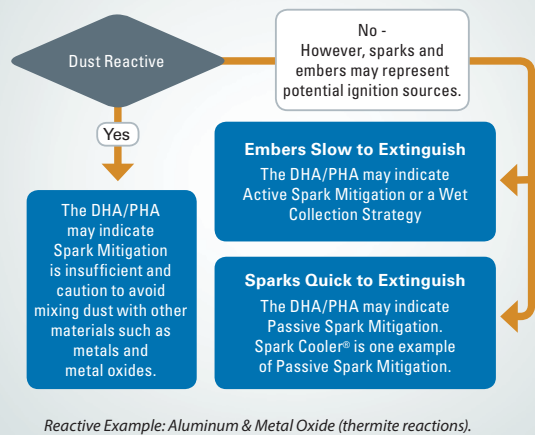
Dust Reactive

No -
However, sparks and embers may represent potential ignition sources.

Yes

The DHA/PHA may indicate Spark Mitigation is insufficient and caution to avoid mixing dust with other materials such as metals and metal oxides.

Embers Slow to Extinguish
The DHA/PHA may indicate Active Spark Mitigation or a Wet Collection Strategy

Sparks Quick to Extinguish
The DHA/PHA may indicate Passive Spark Mitigation. Spark Cooler® is one example of Passive Spark Mitigation.

Reactive Example: Aluminum & Metal Oxide (thermite reactions).